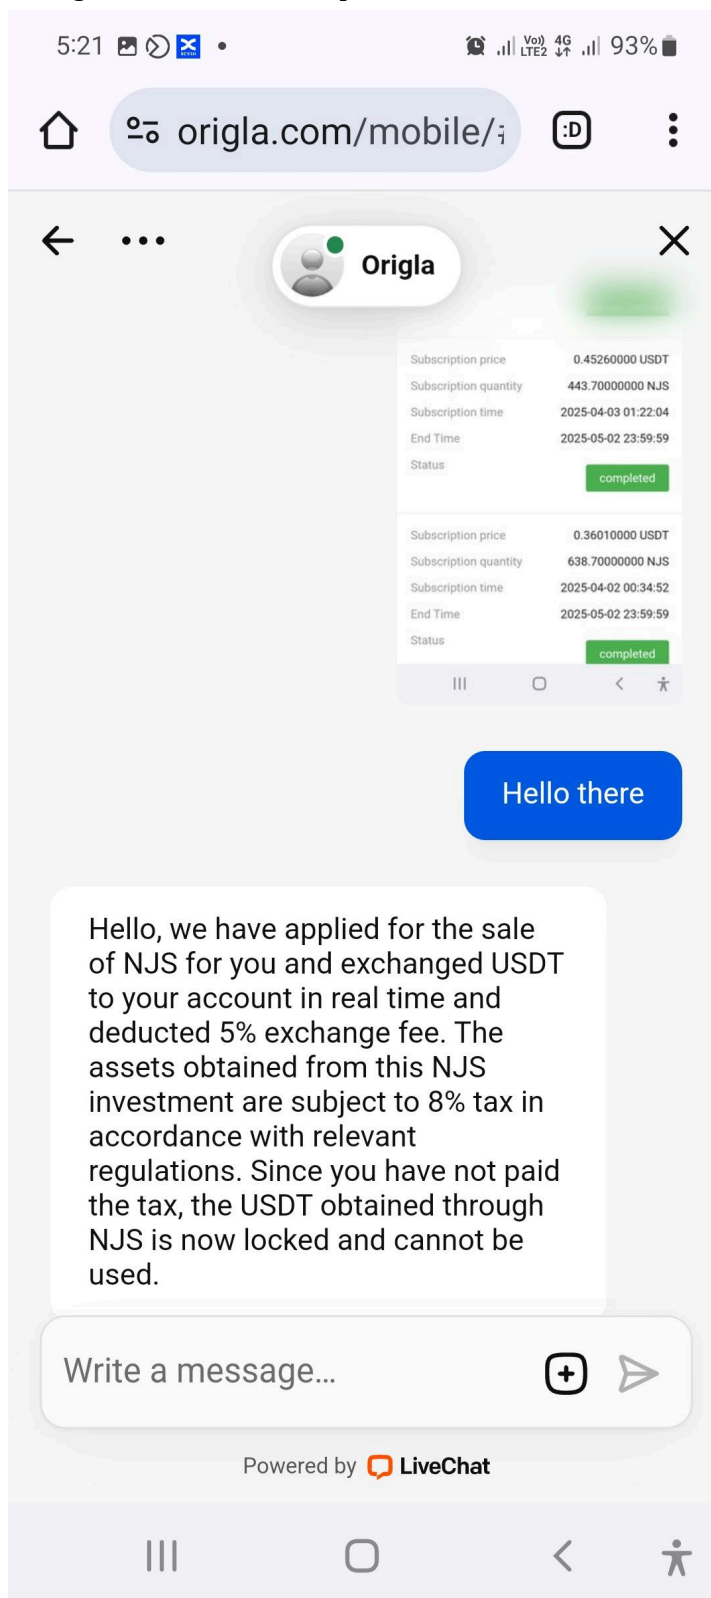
5:21 • Vo) LTE2 4G 93%

origla.com/mobile/i

:D

Origla

Subscription price 0.45260000 USDT
Subscription quantity 443.70000000 NJS
Subscription time 2025-04-03 01:22:04
End Time 2025-05-02 23:59:59
Status completed

Subscription price 0.36010000 USDT
Subscription quantity 638.70000000 NJS
Subscription time 2025-04-02 00:34:52
End Time 2025-05-02 23:59:59
Status completed

Hello there

Hello, we have applied for the sale of NJS for you and exchanged USDT to your account in real time and deducted 5% exchange fee. The assets obtained from this NJS investment are subject to 8% tax in accordance with relevant regulations. Since you have not paid the tax, the USDT obtained through NJS is now locked and cannot be used.

Write a message...

Powered by LiveChat